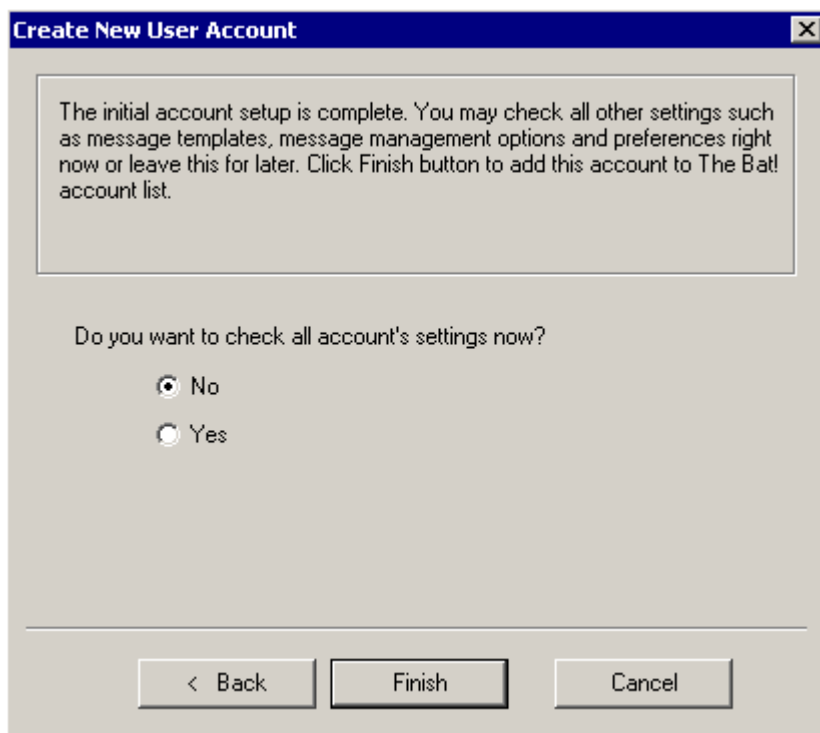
Create New User Account

The initial account setup is complete. You may check all other settings such as message templates, message management options and preferences right now or leave this for later. Click Finish button to add this account to The Bat! account list.

Do you want to check all account's settings now?

No

Yes

< Back

Finish

Cancel